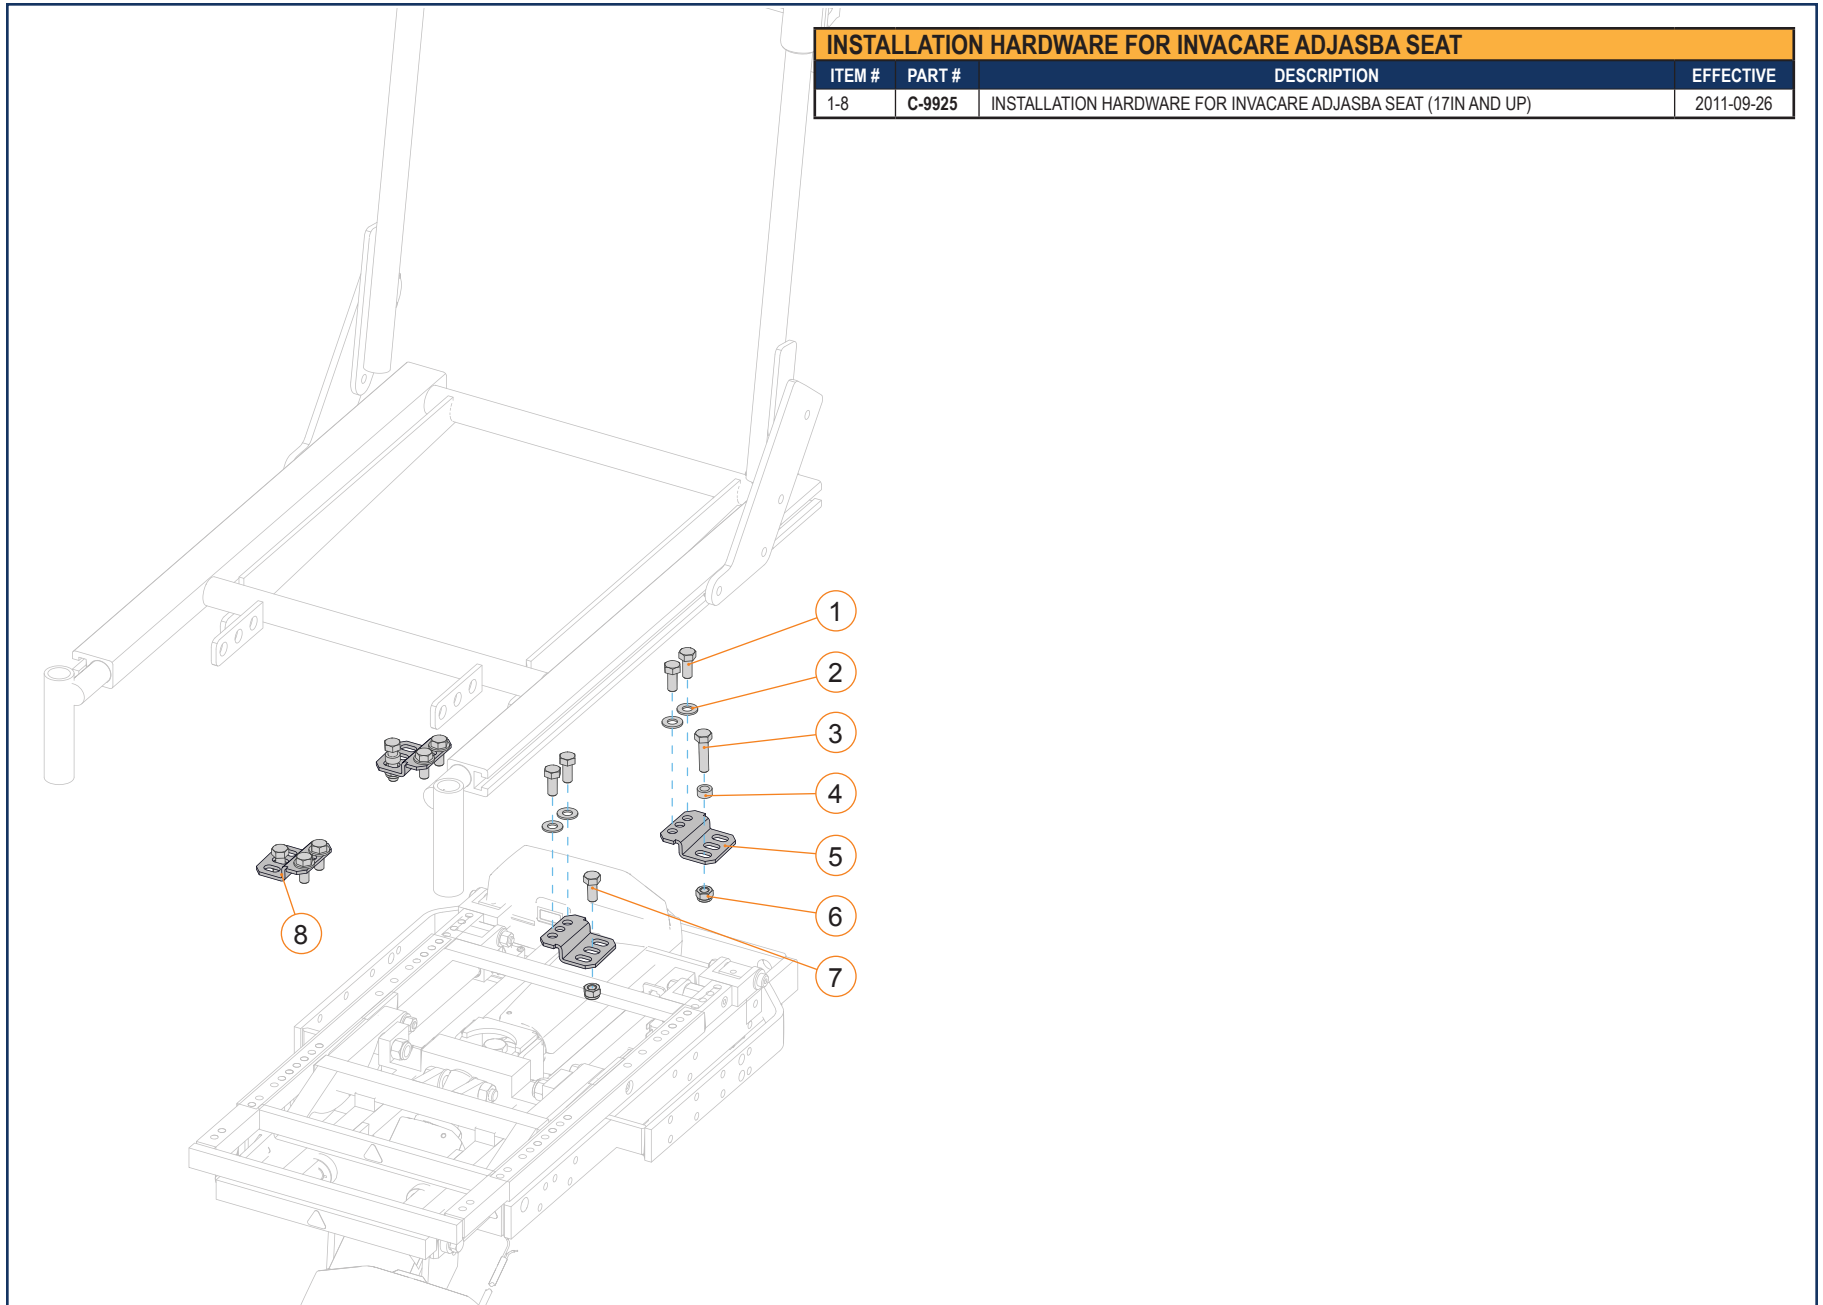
INSTALLATION HARDWARE FOR INVACARE ADJASBA SEAT

| ITEM # | PART # | DESCRIPTION | EFFECTIVE |
|---|---|---|---|
| 1-8 | C-9925 | INSTALLATION HARDWARE FOR INVACARE ADJASBA SEAT (17IN AND UP) | 2011-09-26 |

1
2
3
4
5
6
7
8